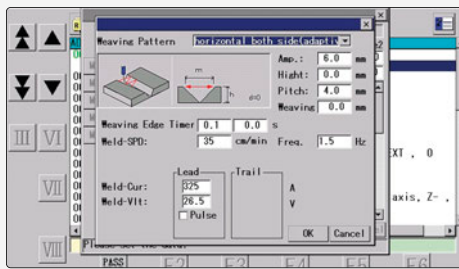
Weaving Pattern horizontal both side(adapti

Amp.: 6.0 mm
Hight: 0.0 mm
Pitch: 4.0 mm
Weaving 0.0 mm

m
h
d=0

Weaving Edge Timer 0.1 0.0 s
Weld-SPD: 35 cm/min Freq. 1.5 Hz

Lead
Trail
Weld-Cur: 325 A
Weld-Vlt: 26.5 V
Pulse

OK Cancel

III VI
VII
VIII

XT , 0
axis, Z- ,

Please set the data.
PASS F2 F3 F4 F5 F6